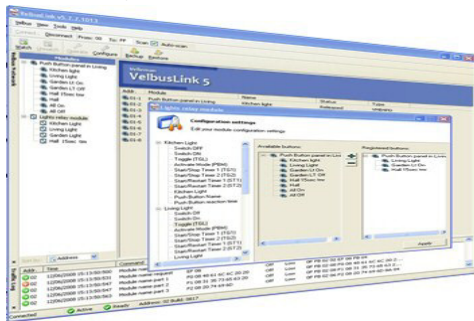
VelbusLink v5.2.2.1012
Settings View Tools Help
Connect Disconnect Proto: 00 Tx: FF Scan Auto-scan
Search Configure Backup Restore
Modules
Push Button panel in Living
Kitchen light
Living Light
Garden Lt On
Garden LT Off
Hall 15sec tmr
Hall
All On
All Off
Lights relay module
Kitchen Light
Living Light
Garden Light
Hall 15sec tmr
VelbusLink 5
Addr
Name
Status
Type
Push Button panel in Living
Kitchen light
Released
Lights relay module
Configuration settings
Edit your module configuration settings
Kitchen Light
Switch Off
Switch On
Toggle (TGL)
Activate Mode (PBM)
Start/Stop Timer 1 (T1/T1)
Start/Stop Timer 2 (T2/2)
Start/Restart Timer 1 (S T1)
Start/Restart Timer 2 (S T2)
Push Button Name
Push Button reaction time
Living Light
Switch Off
Switch On
Toggle (TGL)
Activate Mode (PBM)
Start/Stop Timer 1 (T1/T1)
Start/Stop Timer 2 (T2/2)
Start/Restart Timer 1 (S T1)
Start/Restart Timer 2 (S T2)
Push Button Name
Push Button reaction time
Living Light
Available buttons:
Push Button panel in Livi
Kitchen light
Living Light
Garden Lt On
Garden LT Off
Hall 15sec tmr
Hall
All On
All Off
Registered buttons:
Push Button panel in Livi
Living Light
Garden Lt On
Hall
Apply
Address
Addr
Command
Module name request
Module name part 1
Module name part 2
Module name part 3
Connected
Active
Ready
Address: 02 Build: 0817